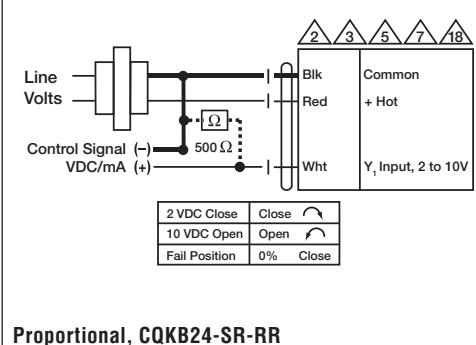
2 3 5 7 18

Line Volts

Blk Common

Red + Hot

$\Omega$

Control Signal (–)
VDC/mA (+)

500 $\Omega$

Wht $Y_1$ Input, 2 to 10V

| 2 VDC Close | Close |
|---|---|
| 10 VDC Open | Open |
| Fail Position | 0% Close |

Proportional, CQKB24-SR-RR